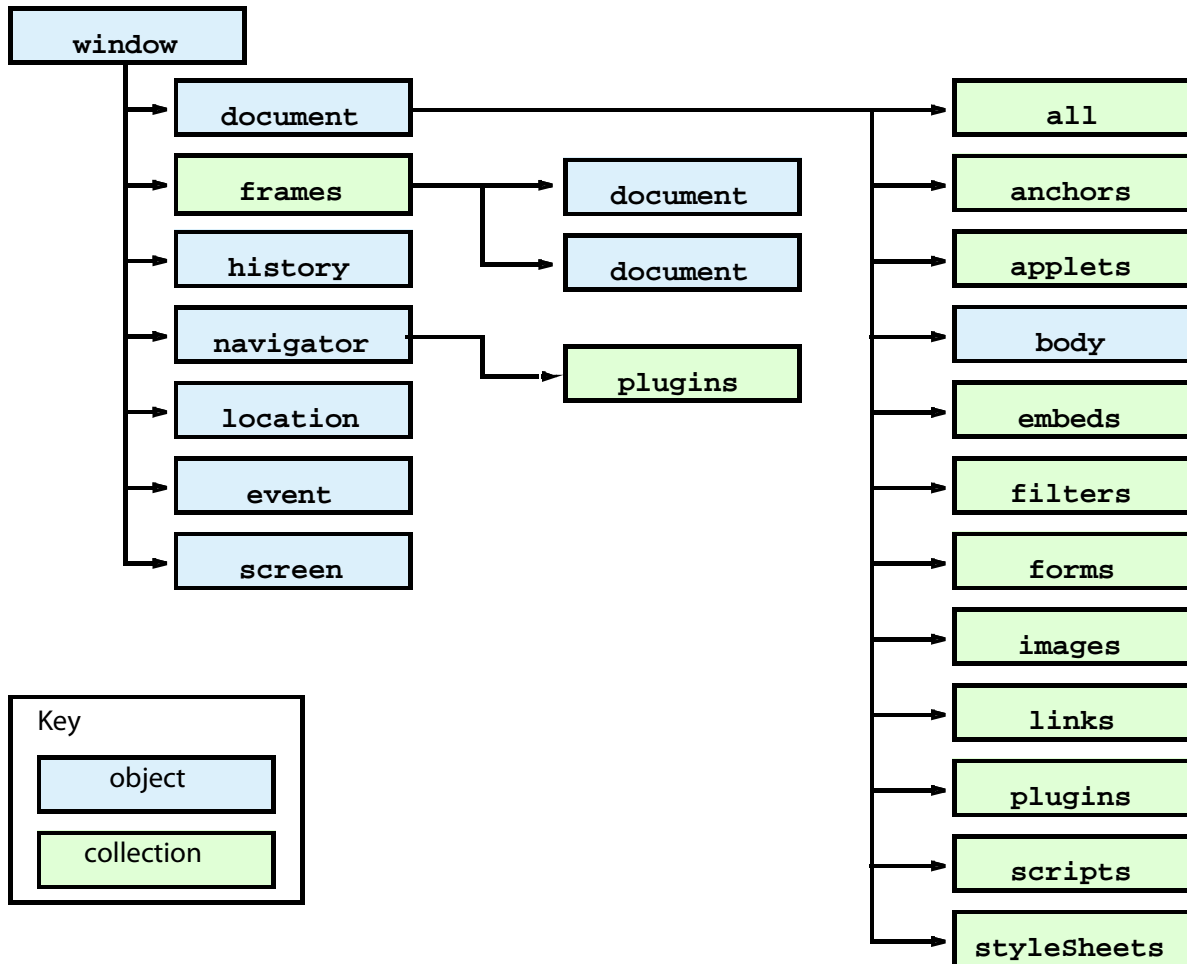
window

document

frames

history

navigator

location

event

screen

document

document

plugins

all

anchors

applets

body

embeds

filters

forms

images

links

plugins

scripts

styleSheets

Key

object

collection